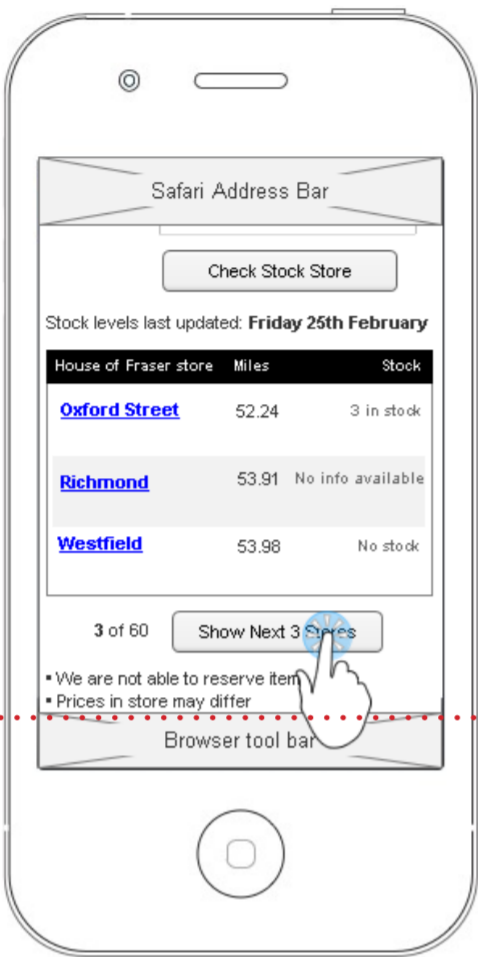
Safari Address Bar

Check Stock Store

Stock levels last updated: **Friday 25th February**

| House of Fraser store | Miles | Stock |
|---|---|---|
| Oxford Street | 52.24 | 3 in stock |
| Richmond | 53.91 | No info available |
| Westfield | 53.98 | No stock |

3 of 60

Show Next 3 Stores

▪ We are not able to reserve item

▪ Prices in store may differ

Browser tool bar